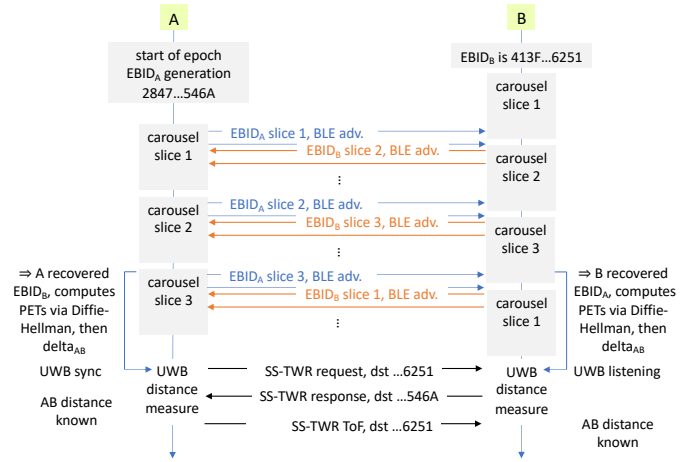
A

B

start of epoch $EBID_A$ generation 2847…546A

$EBID_B$ is 413F…6251

carousel slice 1

carousel slice 1

$EBID_A$ slice 1, BLE adv.

$EBID_B$ slice 2, BLE adv.

carousel slice 2

⋮

carousel slice 2

$EBID_A$ slice 2, BLE adv.

$EBID_B$ slice 3, BLE adv.

carousel slice 3

⋮

⇒ A recovered $EBID_B$, computes PETs via Diffie-Hellman, then $delta_{AB}$

carousel slice 3

$EBID_A$ slice 3, BLE adv.

$EBID_B$ slice 1, BLE adv.

⇒ B recovered $EBID_A$, computes PETs via Diffie-Hellman, then $delta_{AB}$

carousel slice 1

⋮

UWB sync

UWB distance measure

SS-TWR request, dst …6251

UWB distance measure

UWB listening

AB distance known

SS-TWR response, dst …546A

SS-TWR ToF, dst …6251

AB distance known